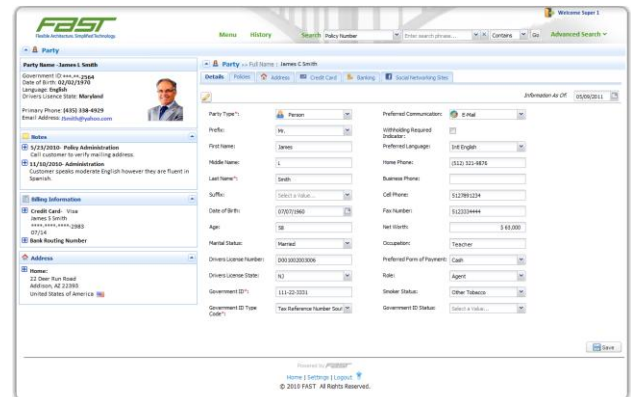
FAST
Flexible Architecture. Simplified Technology.

Menu History Search Policy Number Enter search phrase... Contains Go Advanced Search

Welcome Super 1

Party

Party Name - James L Smith
Government ID: ***-**-2564
Date of Birth: 02/02/1970
Language: English
Drivers License State: Maryland

Primary Phone: (435) 338-4929
Email Address: jtsmith@yahoo.com

Notes
5/23/2010- Policy Administration
Call customer to verify mailing address.
11/10/2010- Administration
Customer speaks moderate English however they are fluent in Spanish.

Billing Information
Credit Card- Visa
James S Smith
****-****-****-2983
07/14
Bank Routing Number

Address
Home:
22 Deer Run Road
Addison, AZ 22393
United States of America

Party >> Full Name | James C Smith

Details | Policies | Address | Credit Card | Banking | Social Networking Sites

Information As Of 05/09/2011

| | | | |
|---|---|---|---|
| Party Type*: | Person | Preferred Communication: | E-Mail |
| Prefix: | Mr. | Withholding Required Indicator: | |
| First Name: | James | Preferred Language: | Intl English |
| Middle Name: | J. | Home Phone: | (512) 321-9876 |
| Last Name*: | Smith | Business Phone: | |
| Suffix: | Select a Value... | Cell Phone: | 5127891234 |
| Date of Birth: | 07/07/1960 | Fax Number: | 5122334444 |
| Age: | 58 | Net Worth: | $ 65,000 |
| Marital Status: | Married | Occupation: | Teacher |
| Drivers License Number: | 000.0002003006 | Preferred Form of Payment: | Cash |
| Drivers License State: | NJ | Role: | Agent |
| Government ID*: | 111-22-3331 | Smoker Status: | Other Tobacco |
| Government ID Type Code*: | Tax Reference Number Soul | Government ID Status: | Select a Value... |

Save

Powered by FAST
Home | Settings | Logout
© 2010 FAST All Rights Reserved.